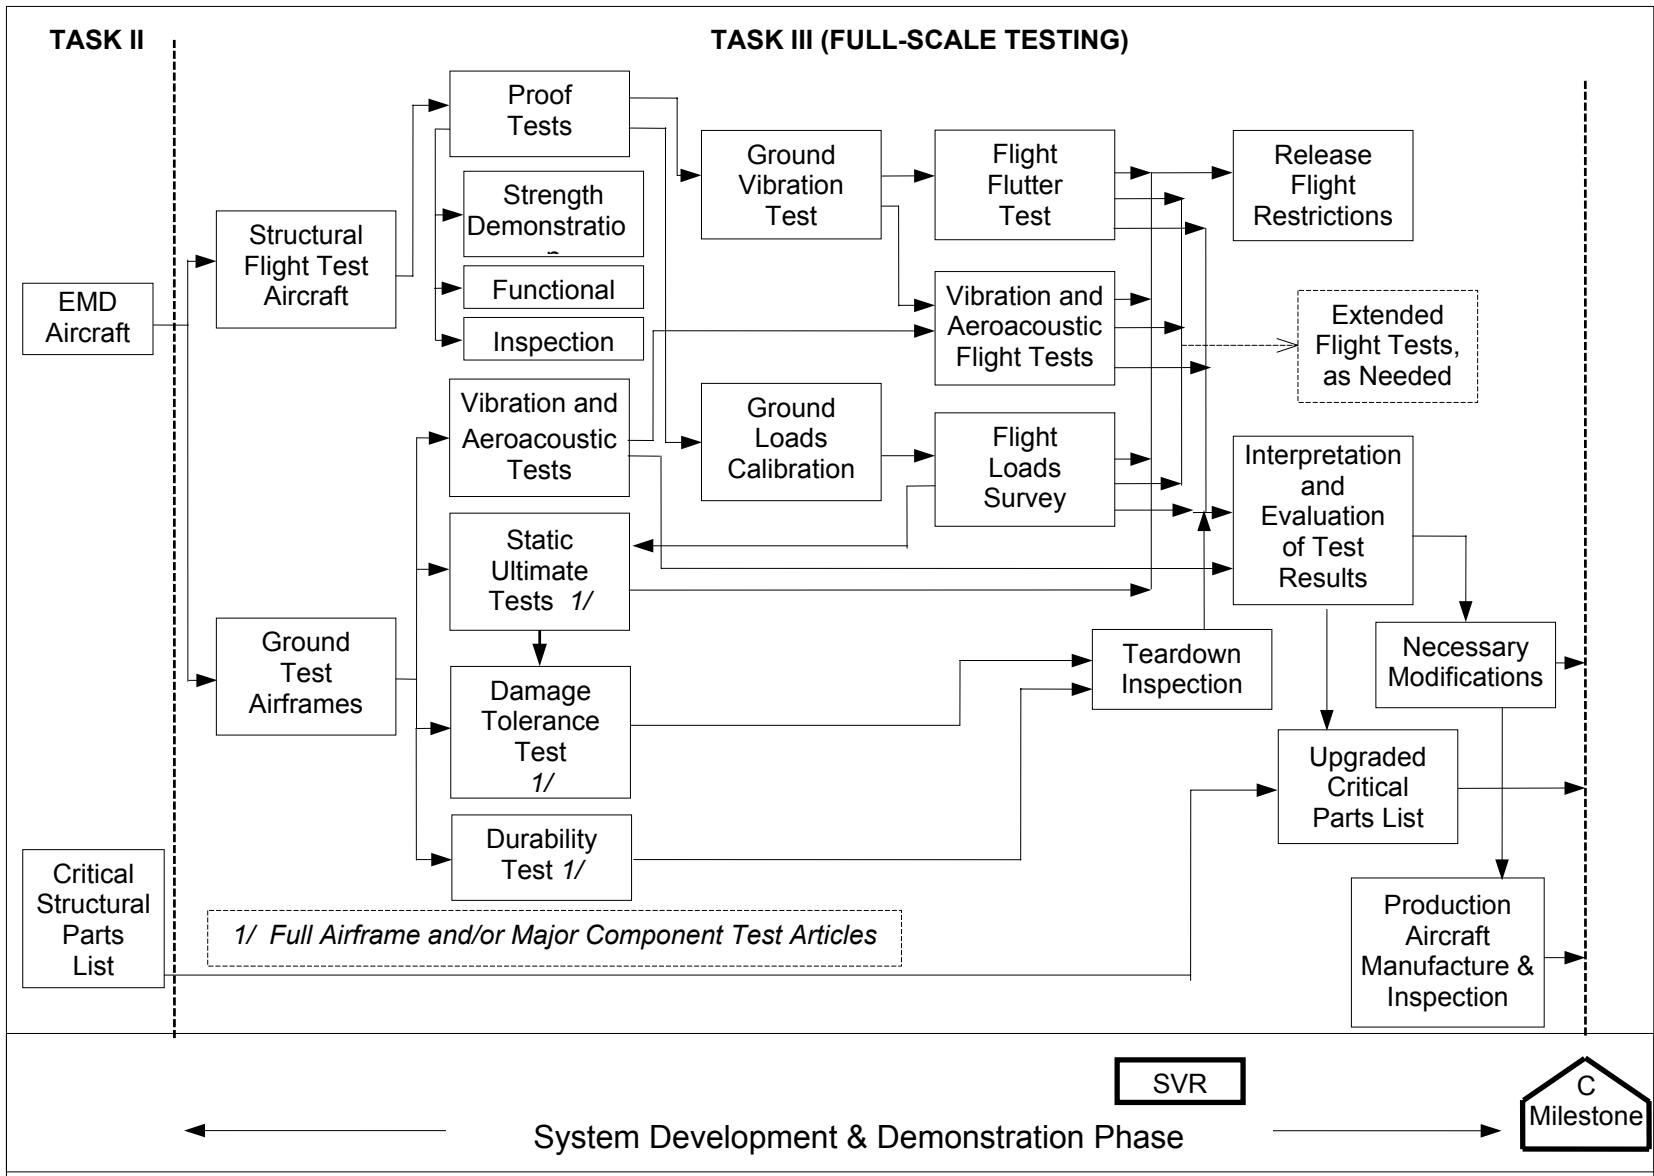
TASK II

TASK III (FULL-SCALE TESTING)

EMD Aircraft

Structural Flight Test Aircraft

Proof Tests

Strength Demonstratio

Functional

Inspection

Ground Vibration Test

Flight Flutter Test

Release Flight Restrictions

Vibration and Aeroacoustic Flight Tests

Extended Flight Tests, as Needed

Vibration and Aeroacoustic Tests

Ground Loads Calibration

Flight Loads Survey

Interpretation and Evaluation of Test Results

Static Ultimate Tests 1/

Ground Test Airframes

Damage Tolerance Test 1/

Teardown Inspection

Necessary Modifications

Upgraded Critical Parts List

Durability Test 1/

Critical Structural Parts List

1/ Full Airframe and/or Major Component Test Articles

Production Aircraft Manufacture & Inspection

SVR

C Milestone

System Development & Demonstration Phase